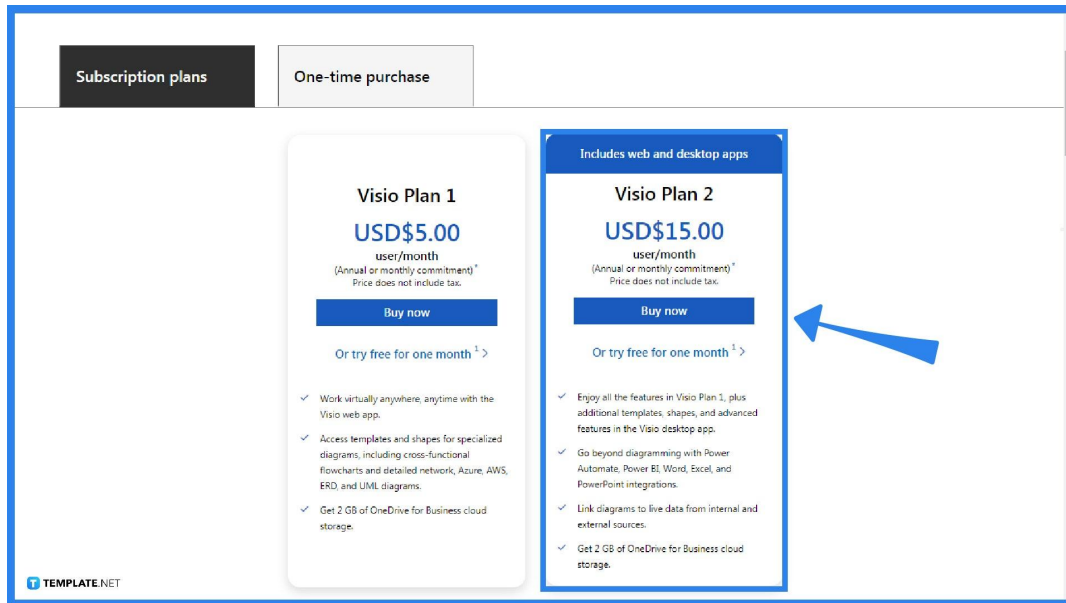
Subscription plans

One-time purchase

Visio Plan 1

USD$5.00

user/month

(Annual or monthly commitment)*

Price does not include tax.

Buy now

Or try free for one month $^1$ >

Work virtually anywhere, anytime with the Visio web app.

Access templates and shapes for specialized diagrams, including cross-functional flowcharts and detailed network, Azure, AWS, ERD, and UML diagrams.

Get 2 GB of OneDrive for Business cloud storage.

Includes web and desktop apps

Visio Plan 2

USD$15.00

user/month

(Annual or monthly commitment)*

Price does not include tax.

Buy now

Or try free for one month $^1$ >

Enjoy all the features in Visio Plan 1, plus additional templates, shapes, and advanced features in the Visio desktop app.

Go beyond diagramming with Power Automate, Power BI, Word, Excel, and PowerPoint integrations.

Link diagrams to live data from internal and external sources.

Get 2 GB of OneDrive for Business cloud storage.

TEMPLATE.NET